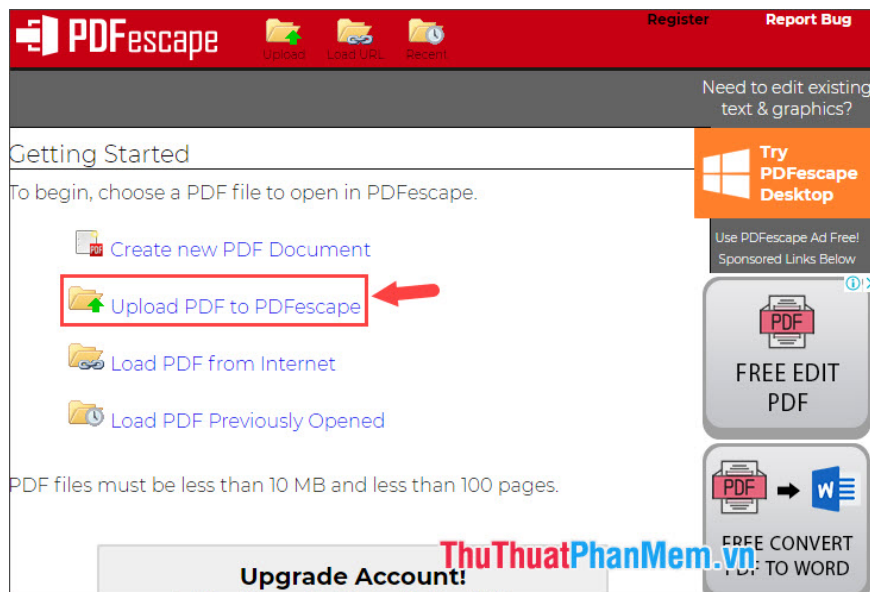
PDFescape

Upload Load URL Recent

Register Report Bug

Need to edit existing text & graphics?

Getting Started

To begin, choose a PDF file to open in PDFescape.

Create new PDF Document

Upload PDF to PDFescape

Load PDF from Internet

Load PDF Previously Opened

PDF files must be less than 10 MB and less than 100 pages.

Upgrade Account!

Try PDFescape Desktop

Use PDFescape Ad Free! Sponsored Links Below

PDF

FREE EDIT PDF

PDF

W

FREE CONVERT PDF TO WORD

ThuThuatPhanMem.vn